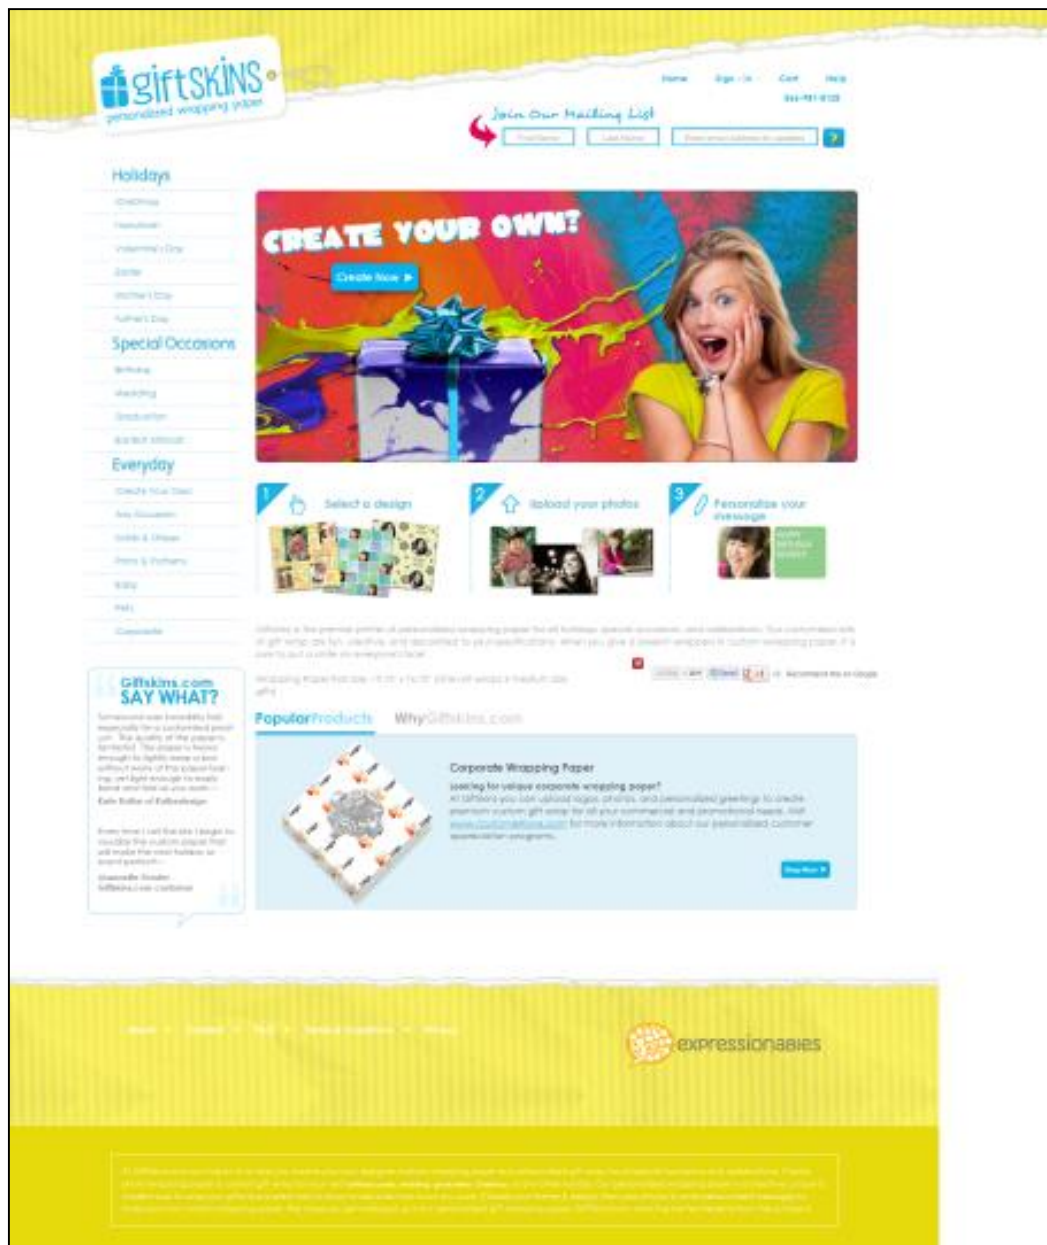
giftSKINS personalized wrapping paper

Home Sign - In Cart Help

Join Our Mailing List

Holidays
Christmas
Hanukkah
Valentine's Day
Easter
Mother's Day
Father's Day

Special Occasions
Birthday
Wedding
Graduation
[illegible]

Everyday
Create Your Own
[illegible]
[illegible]
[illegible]
Baby
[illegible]
Corporate

CREATE YOUR OWN!
Create Now ▶

1 Select a design
2 Upload your photos
3 Personalize your message

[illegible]

Giftskins.com SAY WHAT?

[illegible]

Popular Products Why Giftskins.com

Corporate Wrapping Paper
Looking for unique corporate wrapping paper?
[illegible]

Shop Now ▶

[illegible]

expressionables

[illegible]